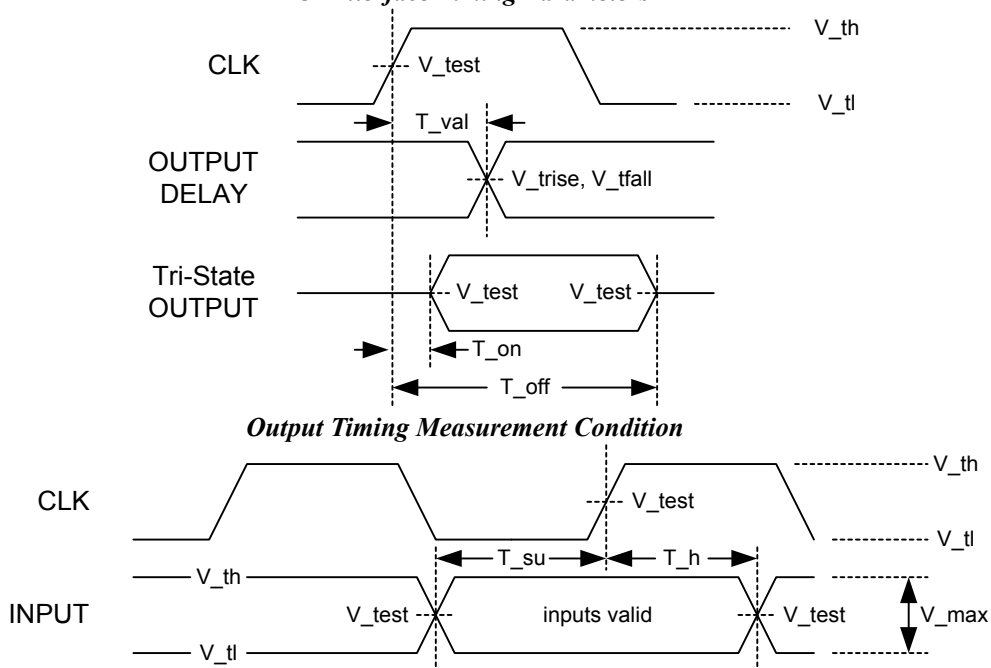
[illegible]

V_th

CLK

V_test

V_tl

T_val

OUTPUT DELAY

V_trise, V_tfall

Tri-State OUTPUT

V_test

V_test

T_on

T_off

Output Timing Measurement Condition

V_th

CLK

V_test

V_tl

T_su

T_h

V_th

INPUT

V_test

inputs valid

V_test

V_max

V_tl